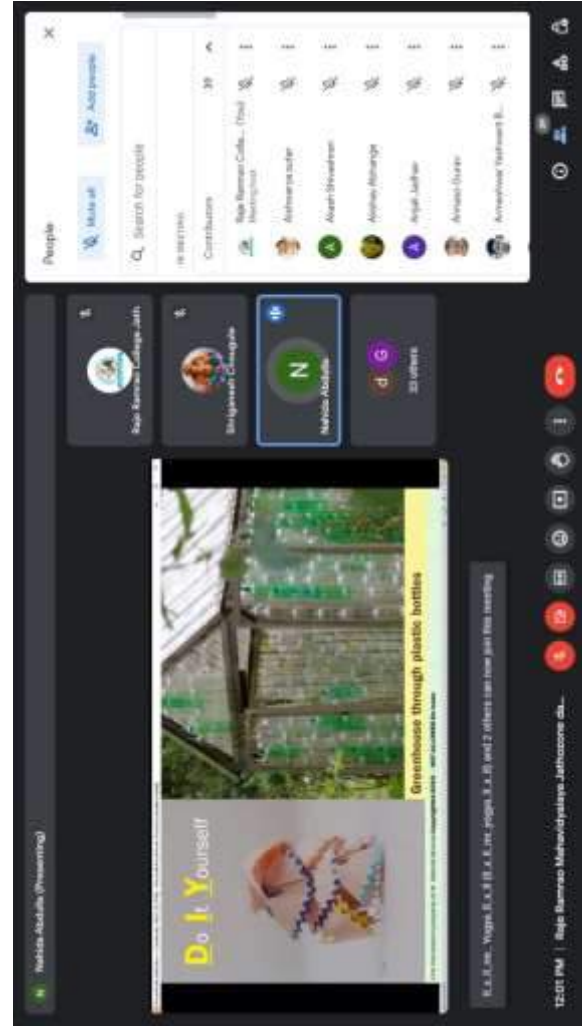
N Nahida Abdulla (Presenting)

Do It Yourself

Greenhouse through plastic bottles

B.a.B.ne. Yogya. B.a.B (B.a.B.ne. yogya B.a.B) and 2 others can now join this meeting

Raje Ramrao College Jath

Shriganesh Chougule

N
Nahida Abdulla

G
P
33 others

People

Mute all

Add people

Search for people

IN MEETING

Contributors 37

Raje Ramrao Colle... (You)
Meeting host

Aishwarya sutar

Akash Shivasharan

Akshay Atmunge

Anjali Jadhav

Amruta Gurav

Anmeshwar Yeshwant B...

12:01 PM | Raje Ramrao Mahavidyalaya Jathozone da...